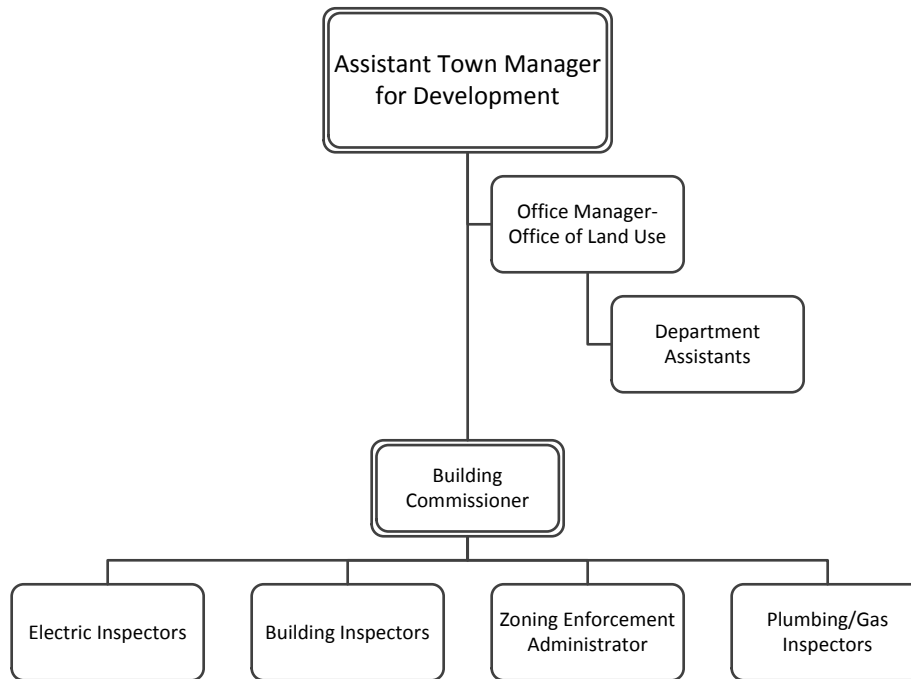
Assistant Town Manager for Development

Office Manager- Office of Land Use

Department Assistants

Building Commissioner

Electric Inspectors

Building Inspectors

Zoning Enforcement Administrator

Plumbing/Gas Inspectors